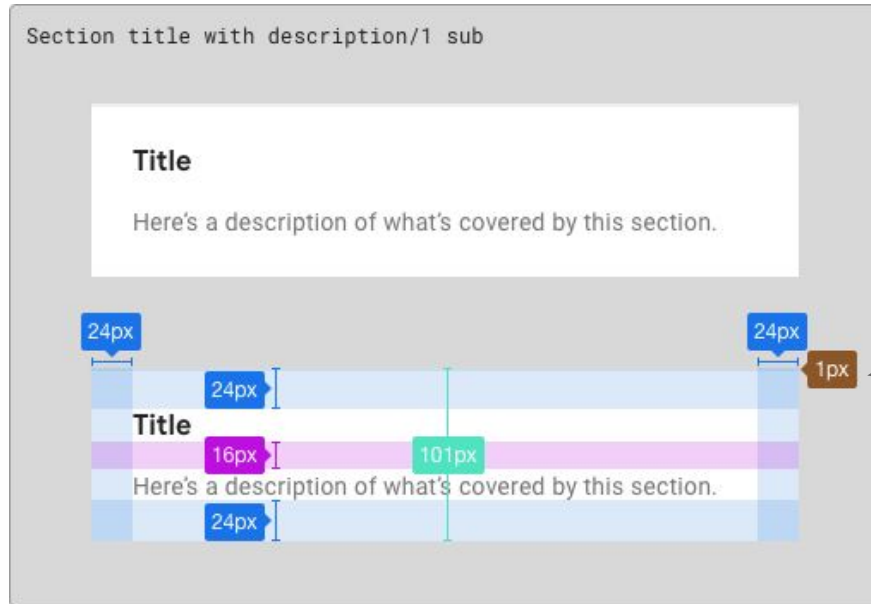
Section title with description/1 sub

Title

Here's a description of what's covered by this section.

24px

24px

1px

24px

Title

16px

101px

Here's a description of what's covered by this section.

24px